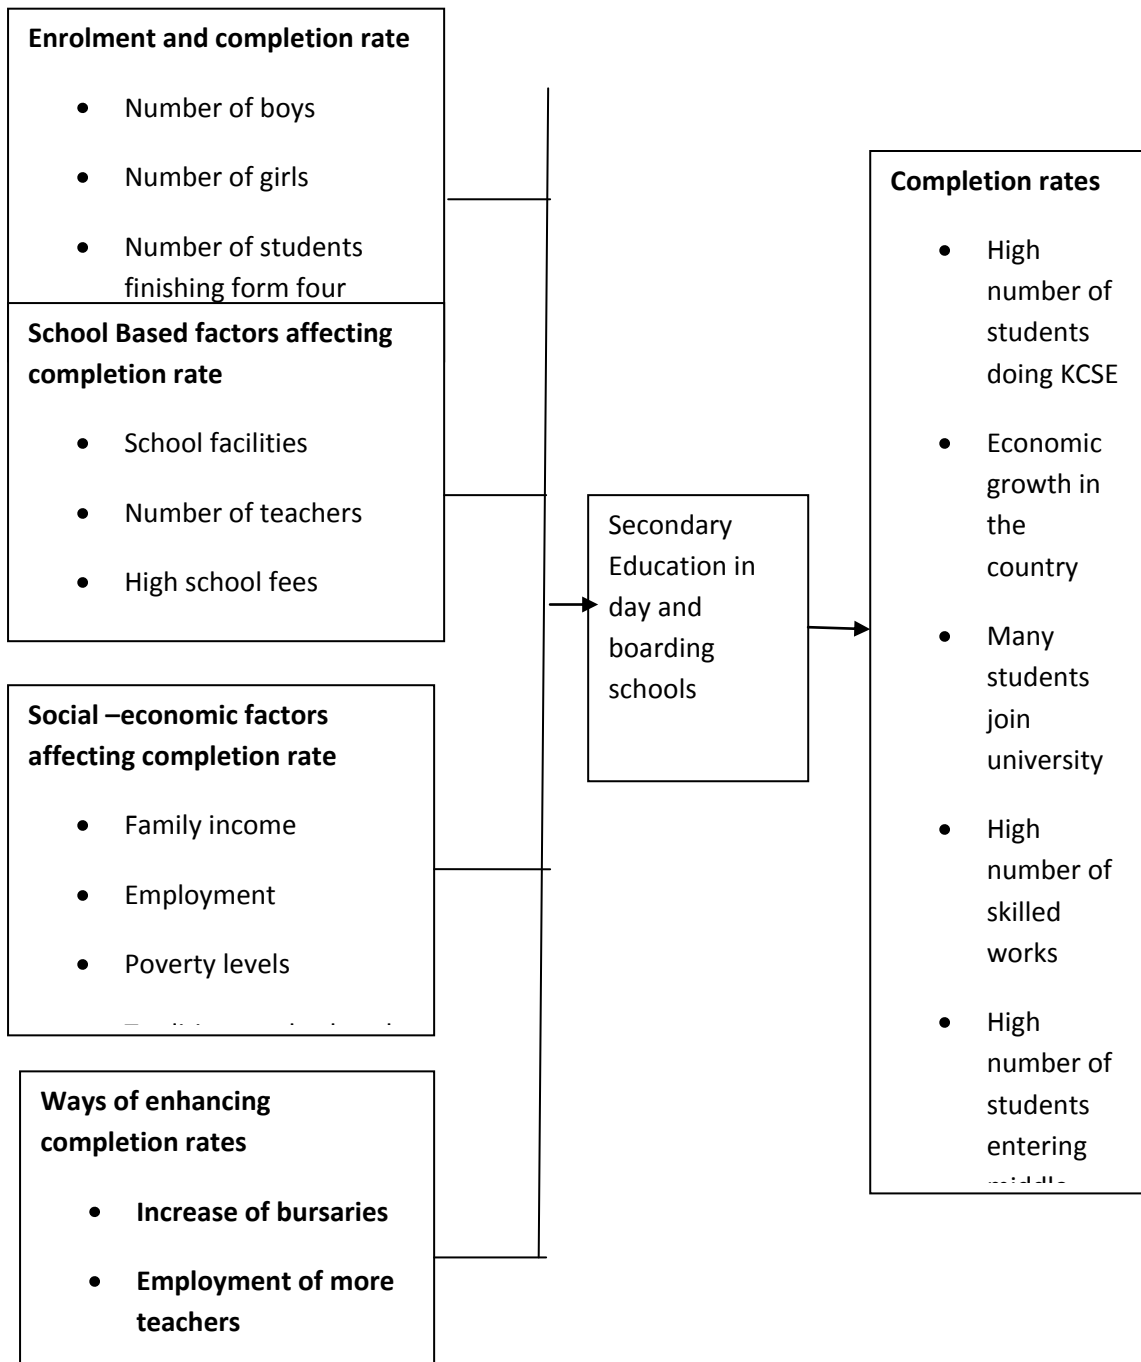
**Enrolment and completion rate**

- Number of boys
- Number of girls
- Number of students finishing form four

**School Based factors affecting completion rate**

- School facilities
- Number of teachers
- High school fees

**Social –economic factors affecting completion rate**

- Family income
- Employment
- Poverty levels
- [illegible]

**Ways of enhancing completion rates**

- **Increase of bursaries**
- **Employment of more teachers**

Secondary Education in day and boarding schools

**Completion rates**

- High number of students doing KCSE
- Economic growth in the country
- Many students join university
- High number of skilled works
- High number of students entering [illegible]